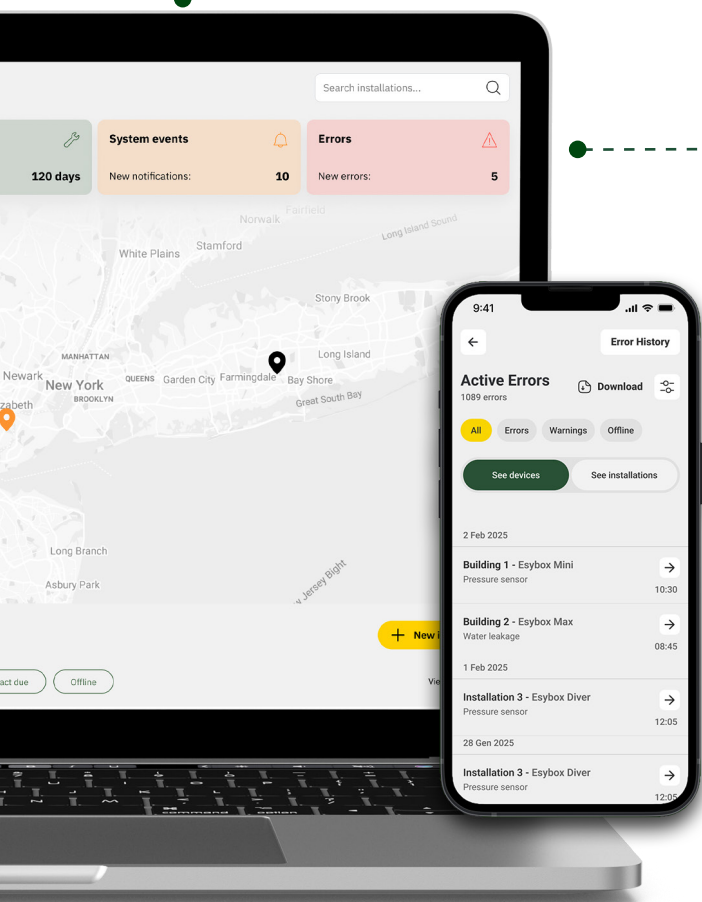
Search installations...

120 days

System events
New notifications: 10

Errors
New errors: 5

Norwalk Fairfield
Long Island Sound
White Plains Stamford
Stony Brook
MANHATTAN
Long Island
Newark
New York QUEENS Garden City Farmingdale Bay Shore
BROOKLYN
Great South Bay
zabeth
Long Branch
Asbury Park
Jersey Bight

New i

act due
Offline
Vie

9:41

Error History

Active Errors
1089 errors
Download

All
Errors
Warnings
Offline

See devices
See installations

2 Feb 2025

Building 1 - Esybox Mini
Pressure sensor
10:30

Building 2 - Esybox Max
Water leakage
08:45

1 Feb 2025

Installation 3 - Esybox Diver
Pressure sensor
12:05

28 Gen 2025

Installation 3 - Esybox Diver
Pressure sensor
12:05